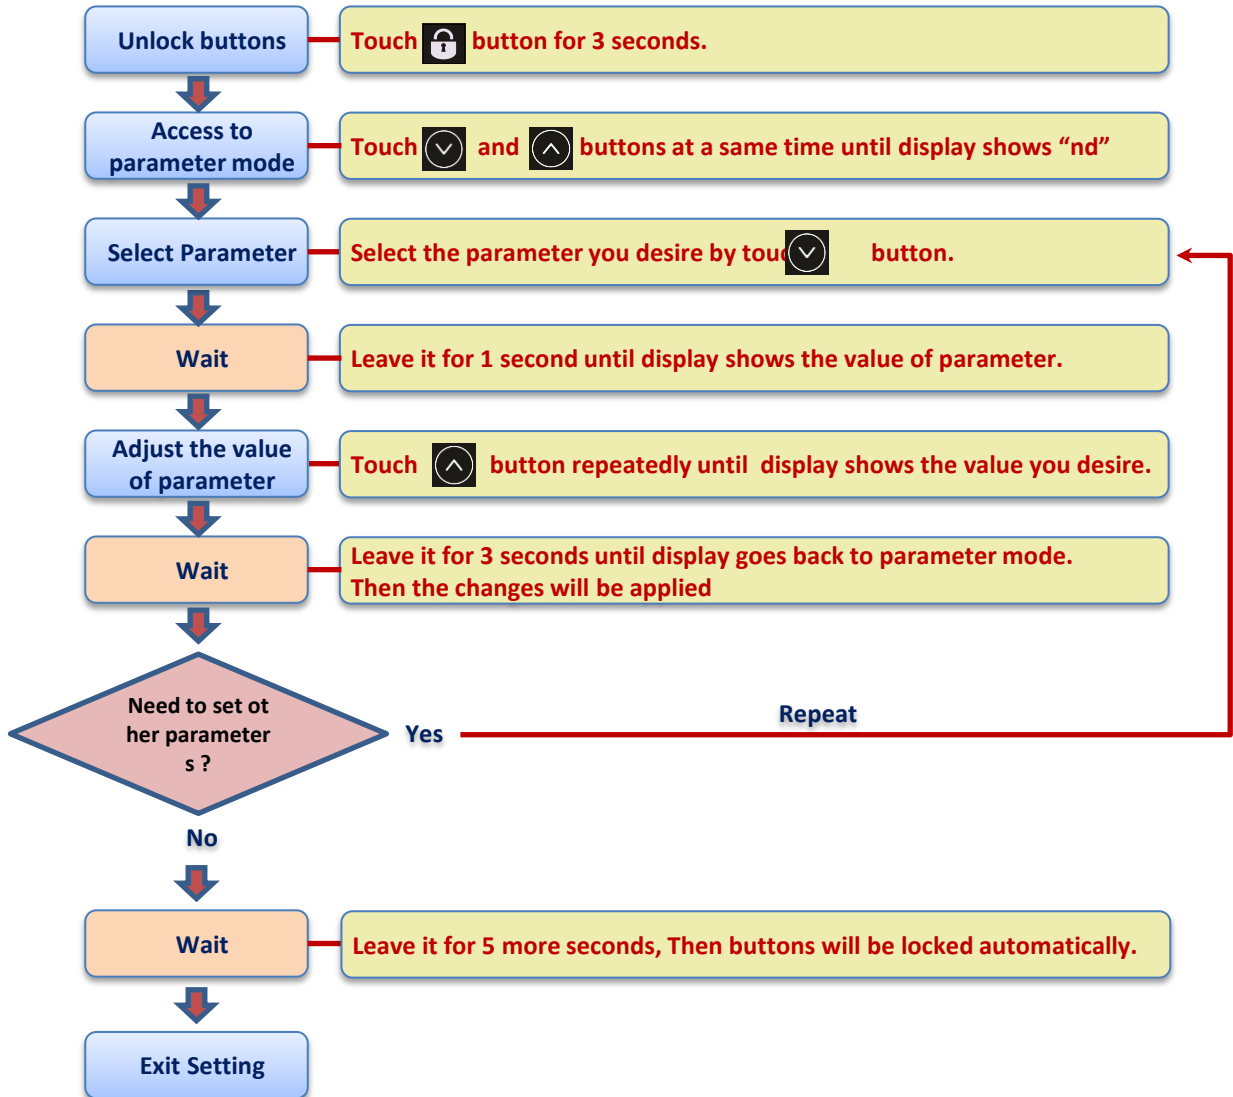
Unlock buttons

Touch button for 3 seconds.

Access to parameter mode

Touch and buttons at a same time until display shows “nd”

Select Parameter

Select the parameter you desire by touc button.

Wait

Leave it for 1 second until display shows the value of parameter.

Adjust the value of parameter

Touch button repeatedly until display shows the value you desire.

Wait

Leave it for 3 seconds until display goes back to parameter mode. Then the changes will be applied

Need to set ot her parameter s ?

Yes

Repeat

No

Wait

Leave it for 5 more seconds, Then buttons will be locked automatically.

Exit Setting